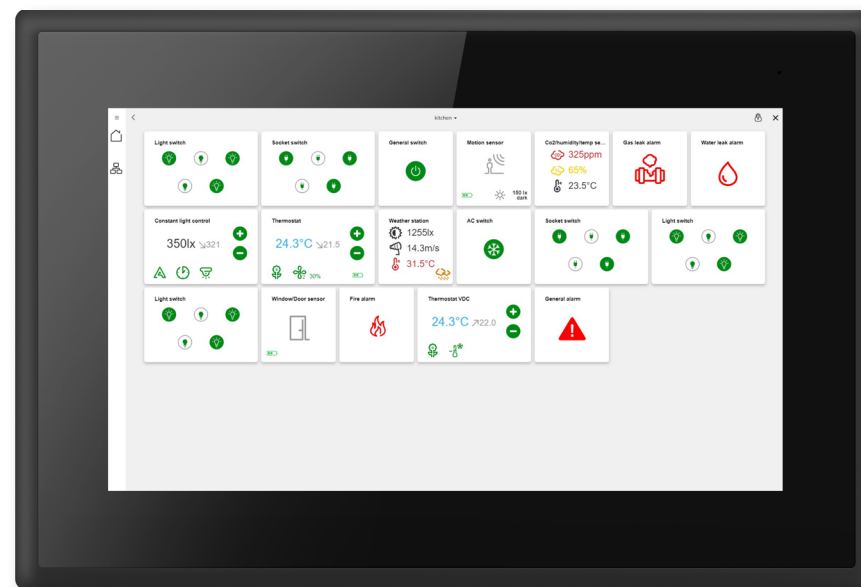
kitchen ▾

Light switch

Socket switch

General switch

Motion sensor

150 lx dark

Co2/humidity/temp se...

325ppm

65%

23.5°C

Gas leak alarm

Water leak alarm

Constant light control

350lx ↘321

Thermostat

24.3°C ↘21.5

30%

Weather station

1255lx

14.3m/s

31.5°C

AC switch

Socket switch

Light switch

Light switch

Window/Door sensor

Fire alarm

Thermostat VDC

24.3°C ↗22.0

General alarm